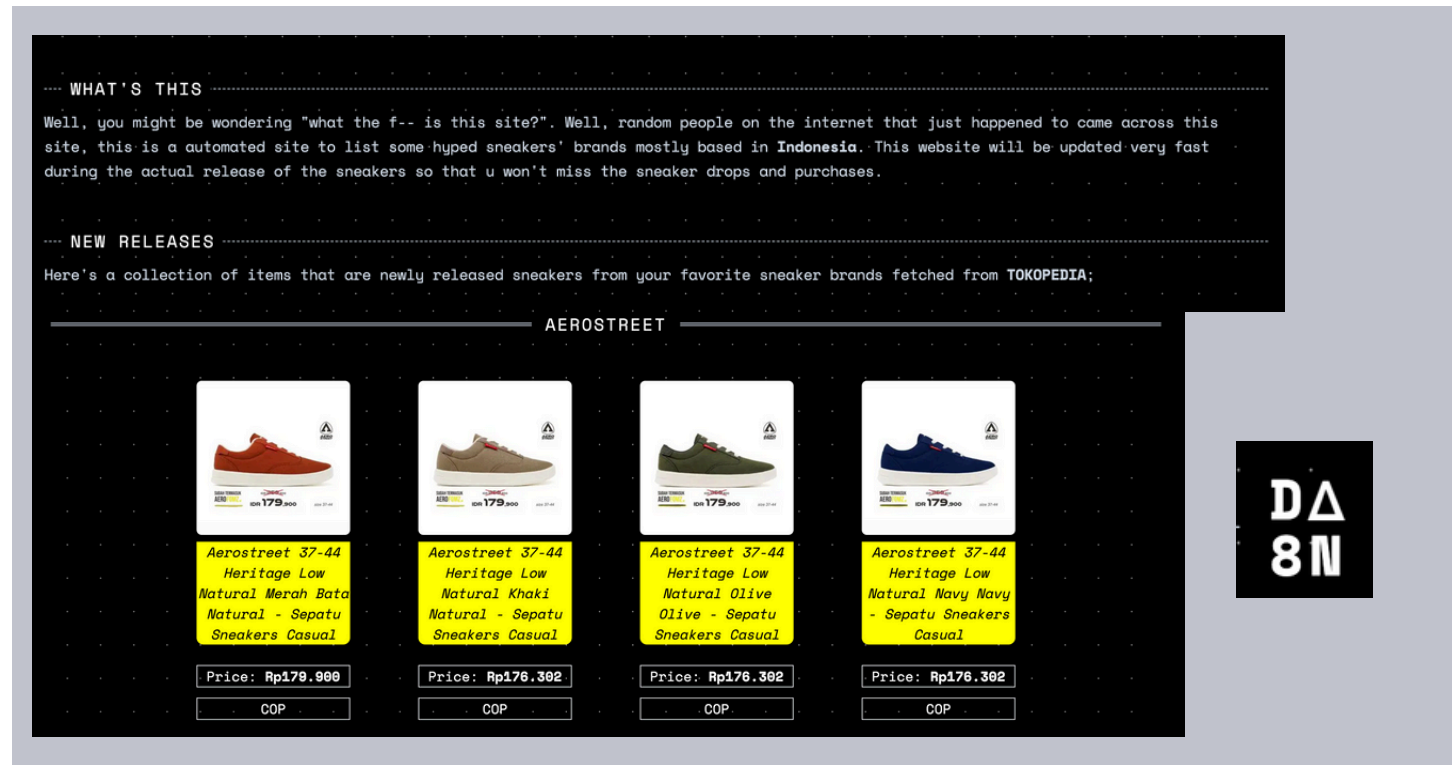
WHAT'S THIS

Well, you might be wondering "what the f-- is this site?". Well, random people on the internet that just happened to came across this site, this is a automated site to list some hyped sneakers' brands mostly based in **Indonesia**. This website will be updated very fast during the actual release of the sneakers so that u won't miss the sneaker drops and purchases.

NEW RELEASES

Here's a collection of items that are newly released sneakers from your favorite sneaker brands fetched from **TOKOPEDIA**;

AEROSTREET

IDR 179,900

Aerostreet 37-44 Heritage Low Natural Merah Bata Natural - Sepatu Sneakers Casual

Price: **Rp179.900**

COP

IDR 179,900

Aerostreet 37-44 Heritage Low Natural Khaki Natural - Sepatu Sneakers Casual

Price: **Rp176.302**

COP

IDR 179,900

Aerostreet 37-44 Heritage Low Natural Olive Olive - Sepatu Sneakers Casual

Price: **Rp176.302**

COP

IDR 179,900

Aerostreet 37-44 Heritage Low Natural Navy Navy - Sepatu Sneakers Casual

Price: **Rp176.302**

COP

DΔ
8N